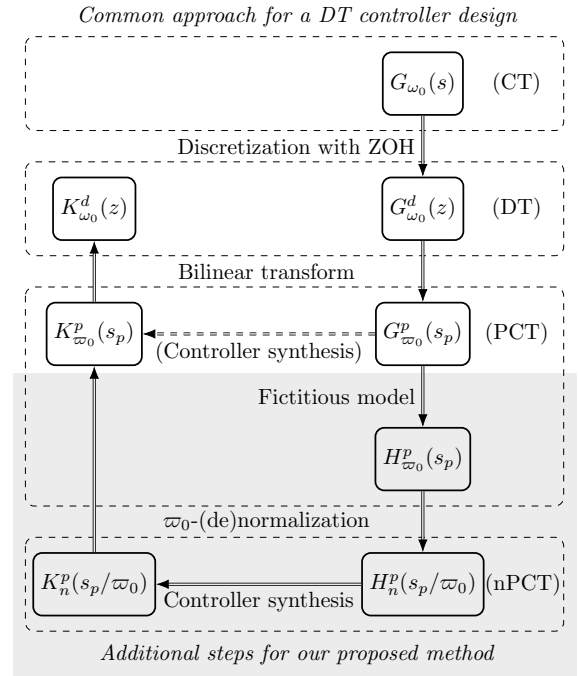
*Common approach for a DT controller design*

$G_{\omega_0}(s)$ (CT)

Discretization with ZOH

$K^d_{\omega_0}(z)$

$G^d_{\omega_0}(z)$ (DT)

Bilinear transform

$K^p_{\varpi_0}(s_p)$

$G^p_{\varpi_0}(s_p)$ (PCT)

(Controller synthesis)

Fictitious model

$H^p_{\varpi_0}(s_p)$

$\varpi_0$-(de)normalization

$K^p_n(s_p/\varpi_0)$

$H^p_n(s_p/\varpi_0)$ (nPCT)

Controller synthesis

*Additional steps for our proposed method*